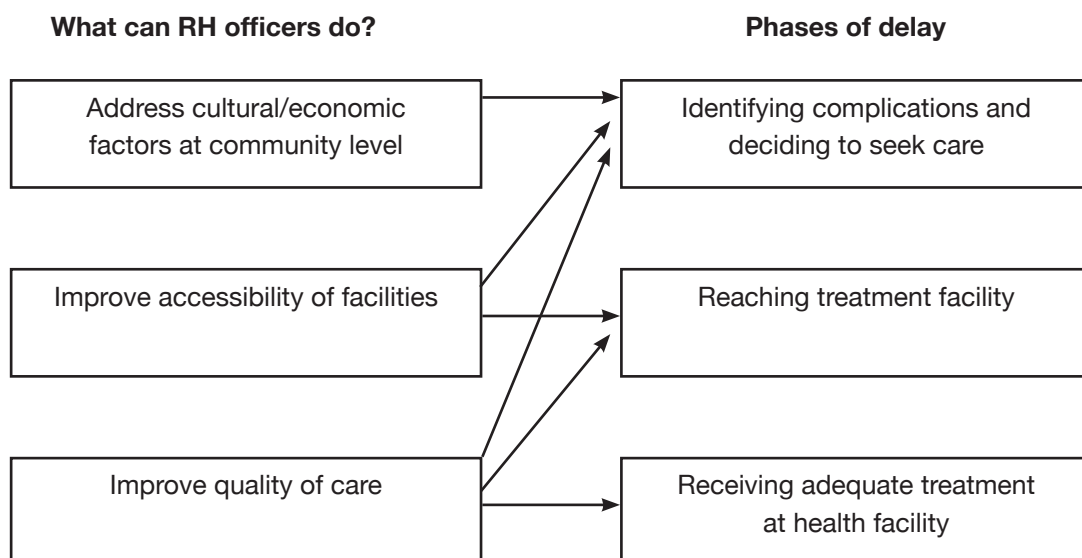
What can RH officers do?

Phases of delay

Address cultural/economic factors at community level

Identifying complications and deciding to seek care

Improve accessibility of facilities

Reaching treatment facility

Improve quality of care

Receiving adequate treatment at health facility